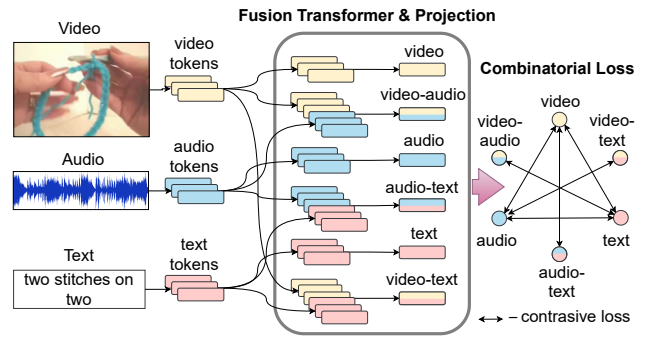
Fusion Transformer & Projection

Video

video tokens

Audio

audio tokens

Text

two stitches on two

text tokens

video

video-audio

audio

audio-text

text

video-text

Combinatorial Loss

video

video-audio

video-text

audio

text

audio-text

↔ – contrasive loss